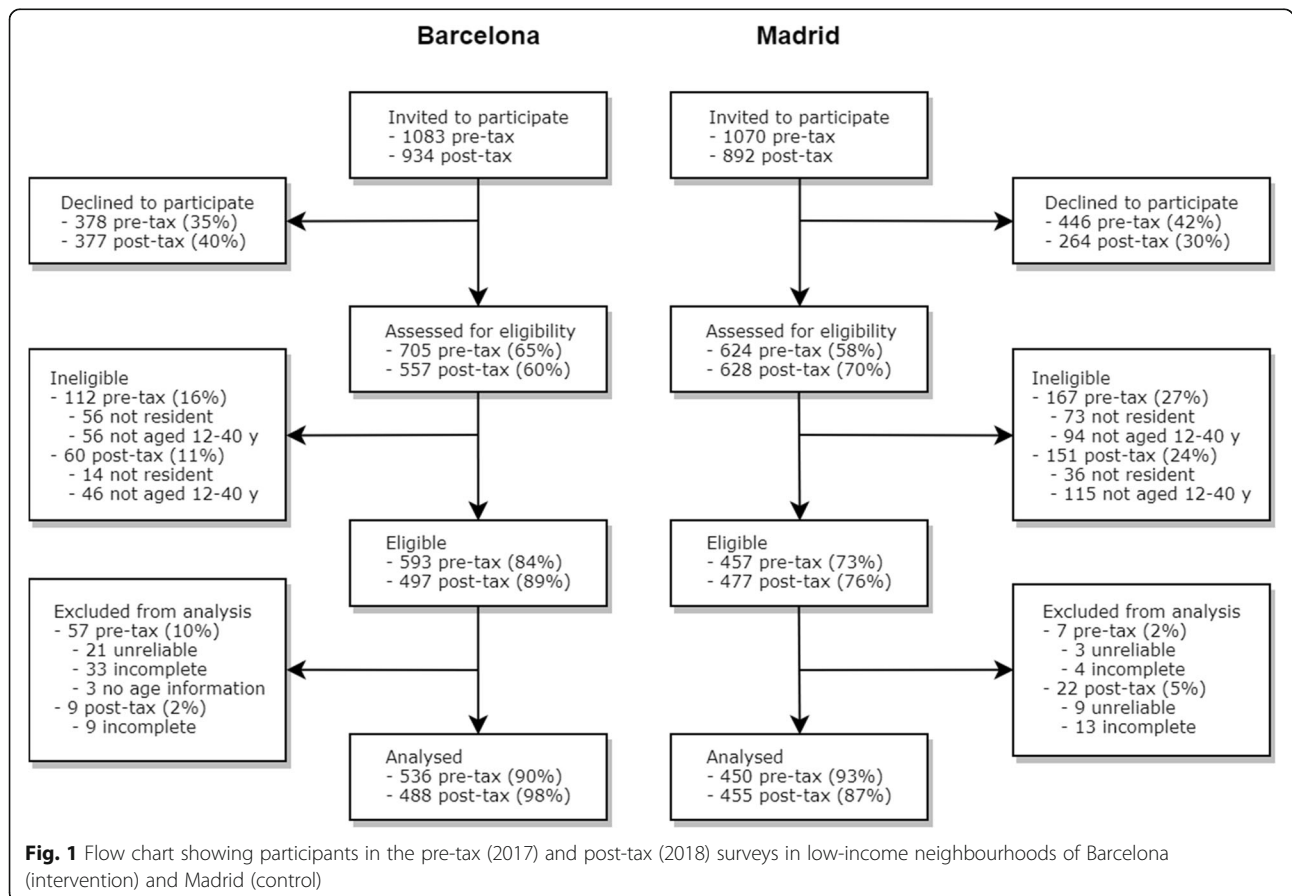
Barcelona

Madrid

Invited to participate
- 1083 pre-tax
- 934 post-tax

Declined to participate
- 378 pre-tax (35%)
- 377 post-tax (40%)

Assessed for eligibility
- 705 pre-tax (65%)
- 557 post-tax (60%)

Ineligible
- 112 pre-tax (16%)
- 56 not resident
- 56 not aged 12-40 y
- 60 post-tax (11%)
- 14 not resident
- 46 not aged 12-40 y

Eligible
- 593 pre-tax (84%)
- 497 post-tax (89%)

Excluded from analysis
- 57 pre-tax (10%)
- 21 unreliable
- 33 incomplete
- 3 no age information
- 9 post-tax (2%)
- 9 incomplete

Analysed
- 536 pre-tax (90%)
- 488 post-tax (98%)

Invited to participate
- 1070 pre-tax
- 892 post-tax

Declined to participate
- 446 pre-tax (42%)
- 264 post-tax (30%)

Assessed for eligibility
- 624 pre-tax (58%)
- 628 post-tax (70%)

Ineligible
- 167 pre-tax (27%)
- 73 not resident
- 94 not aged 12-40 y
- 151 post-tax (24%)
- 36 not resident
- 115 not aged 12-40 y

Eligible
- 457 pre-tax (73%)
- 477 post-tax (76%)

Excluded from analysis
- 7 pre-tax (2%)
- 3 unreliable
- 4 incomplete
- 22 post-tax (5%)
- 9 unreliable
- 13 incomplete

Analysed
- 450 pre-tax (93%)
- 455 post-tax (87%)

Fig. 1 Flow chart showing participants in the pre-tax (2017) and post-tax (2018) surveys in low-income neighbourhoods of Barcelona (intervention) and Madrid (control)